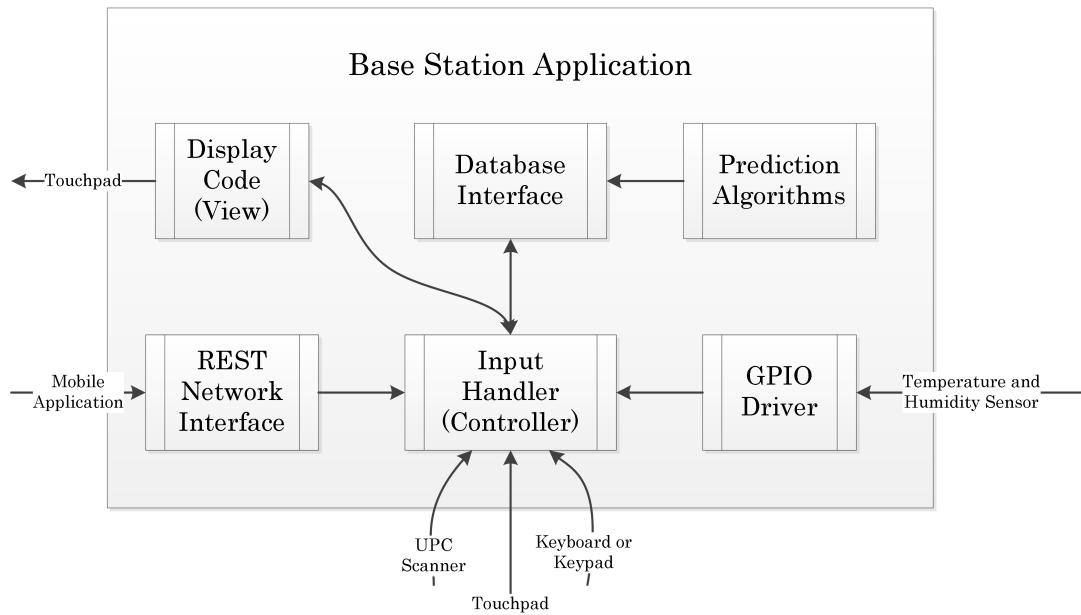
Base Station Application

Touchpad

Display Code (View)

Database Interface

Prediction Algorithms

Mobile Application

REST Network Interface

Input Handler (Controller)

GPIO Driver

Temperature and Humidity Sensor

UPC Scanner

Touchpad

Keyboard or Keypad